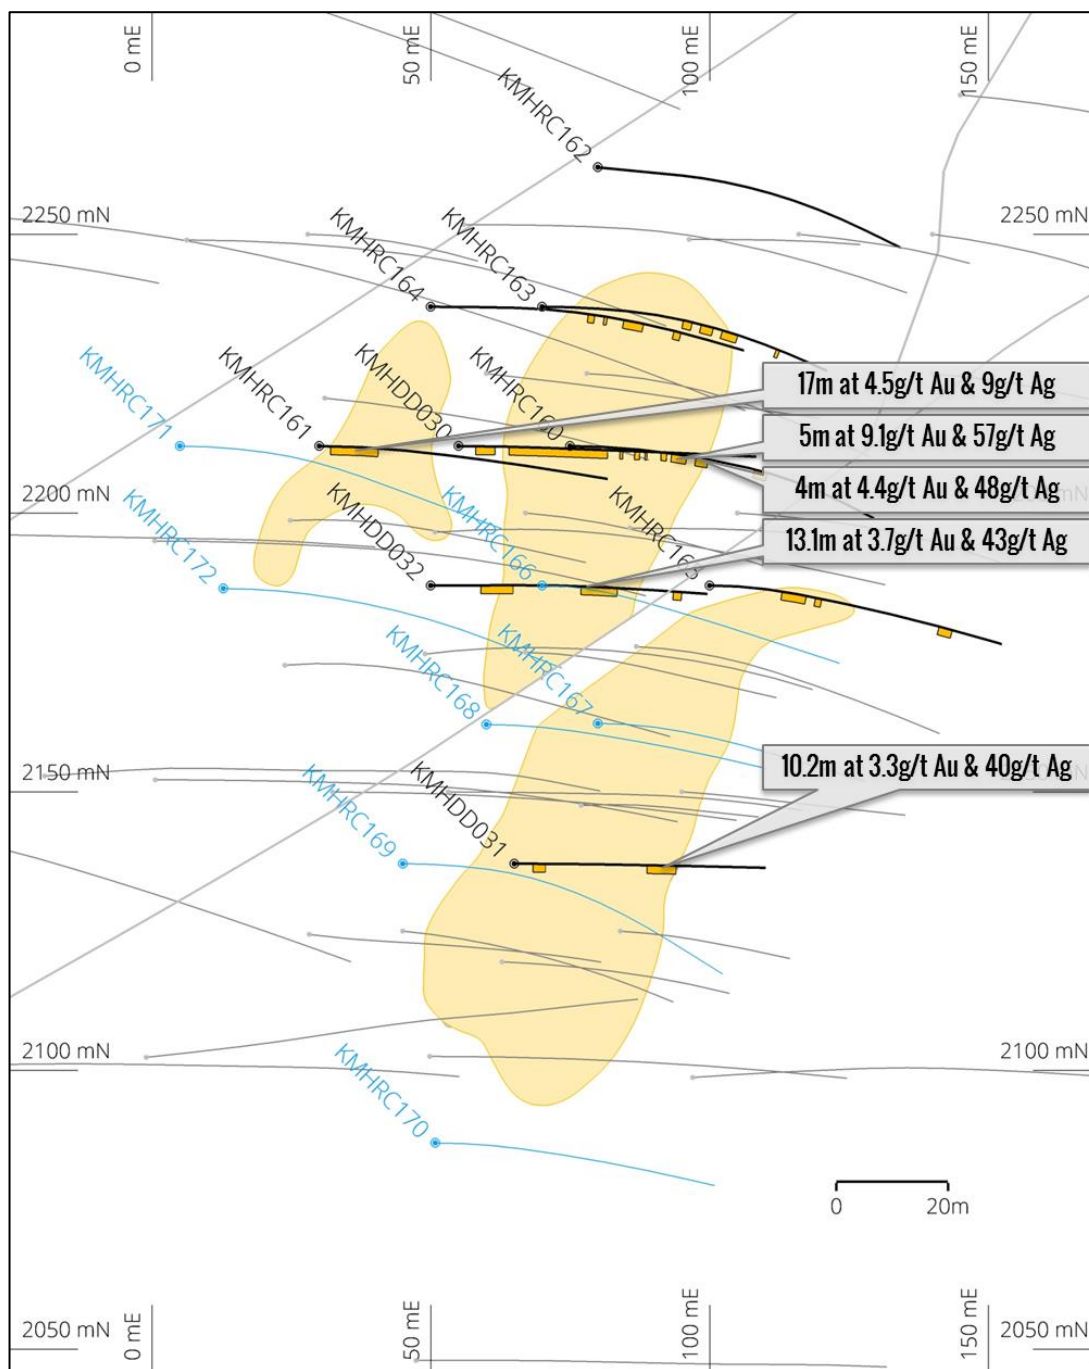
0 mE
50 mE
100 mE
150 mE

KMHRC162

2250 mN
2250 mN

KMHRC164
KMHRC163

KMHRC171
KMHRC161
KMHDD030
KMHRC160

17m at 4.5g/t Au & 9g/t Ag
5m at 9.1g/t Au & 57g/t Ag
4m at 4.4g/t Au & 48g/t Ag

2200 mN
KMHRC172
KMHRC166
KMHDD032
KMHRC165

13.1m at 3.7g/t Au & 43g/t Ag

KMHRC168
KMHRC167

2150 mN
10.2m at 3.3g/t Au & 40g/t Ag
KMHRC169
KMHDD031

2100 mN
2100 mN
KMHRC170

0
20m

2050 mN
0 mE
50 mE
100 mE
150 mE
2050 mN